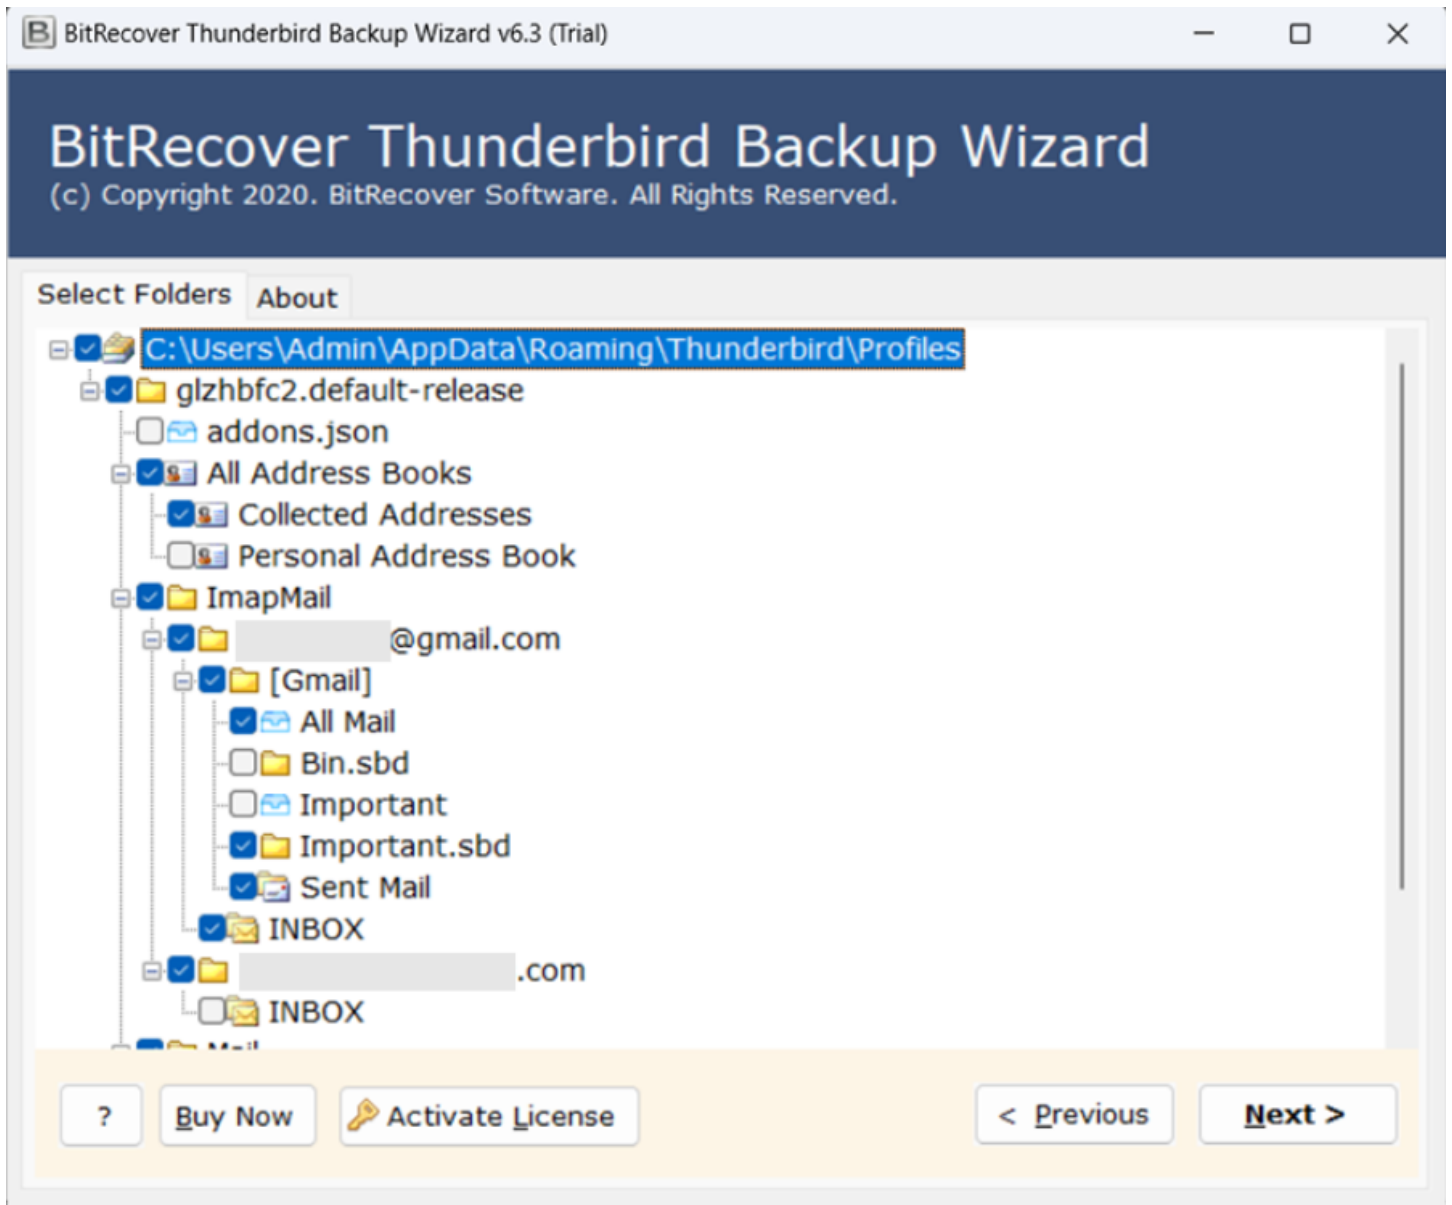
BitRecover Thunderbird Backup Wizard v6.3 (Trial)

BitRecover Thunderbird Backup Wizard
(c) Copyright 2020. BitRecover Software. All Rights Reserved.

Select Folders About

C:\Users\Admin\AppData\Roaming\Thunderbird\Profiles
glzhbfc2.default-release
addons.json
All Address Books
Collected Addresses
Personal Address Book
ImapMail
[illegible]@gmail.com
[Gmail]
All Mail
Bin.sbd
Important
Important.sbd
Sent Mail
INBOX
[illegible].com
INBOX
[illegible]

? Buy Now Activate License < Previous Next >